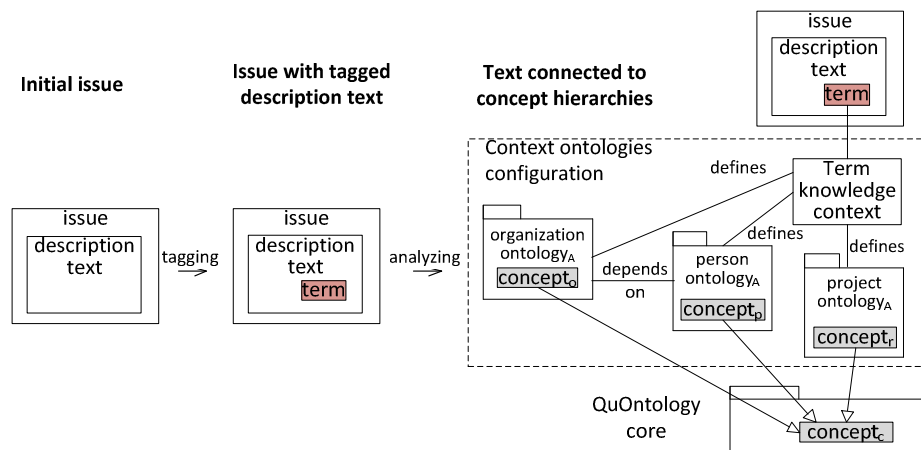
issue
description text
term

Initial issue

Issue with tagged description text

Text connected to concept hierarchies

Context ontologies configuration

defines

Term knowledge context

issue
description text

tagging

issue
description text
term

analyzing

organization ontology$_A$
concept$_o$

depends on

defines

person ontology$_A$
concept$_p$

defines

project ontology$_A$
concept$_r$

QuOntology core

concept$_c$